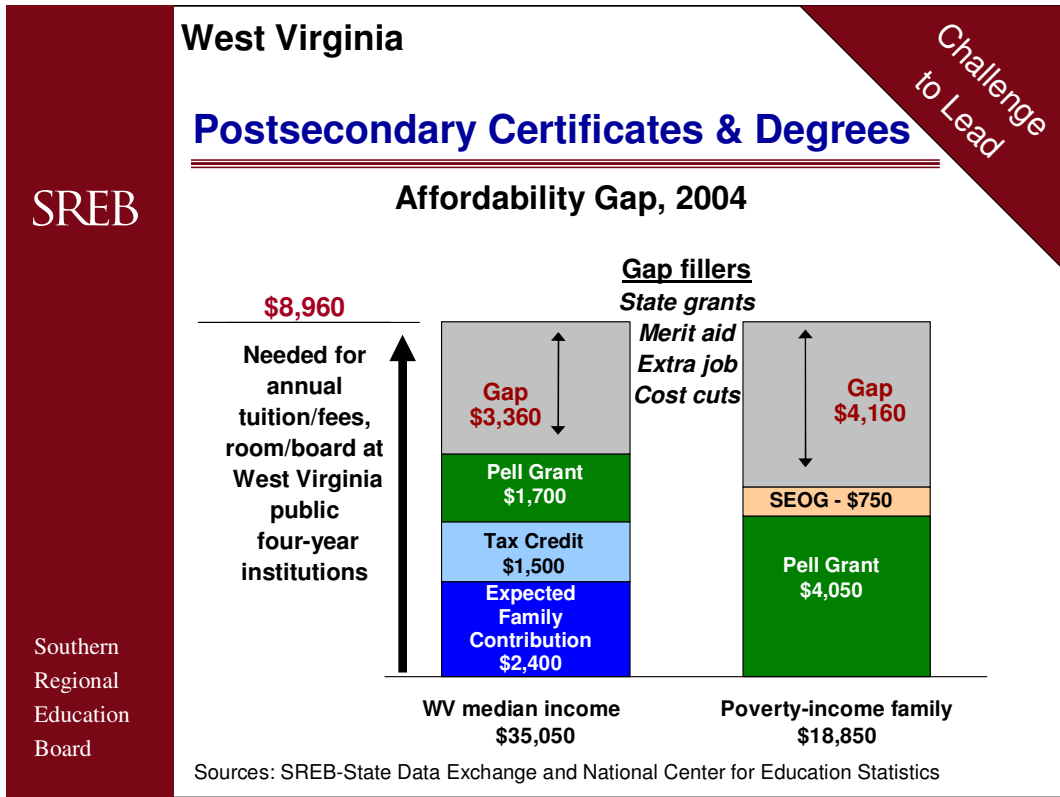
SREB

Southern Regional Education Board

West Virginia

Challenge to Lead

Postsecondary Certificates & Degrees

Affordability Gap, 2004

$8,960

Needed for annual tuition/fees, room/board at West Virginia public four-year institutions

Gap fillers
State grants
Merit aid
Extra job
Cost cuts

Gap $3,360

Pell Grant $1,700

Tax Credit $1,500

Expected Family Contribution $2,400

Gap $4,160

SEOG - $750

Pell Grant $4,050

WV median income $35,050

Poverty-income family $18,850

Sources: SREB-State Data Exchange and National Center for Education Statistics